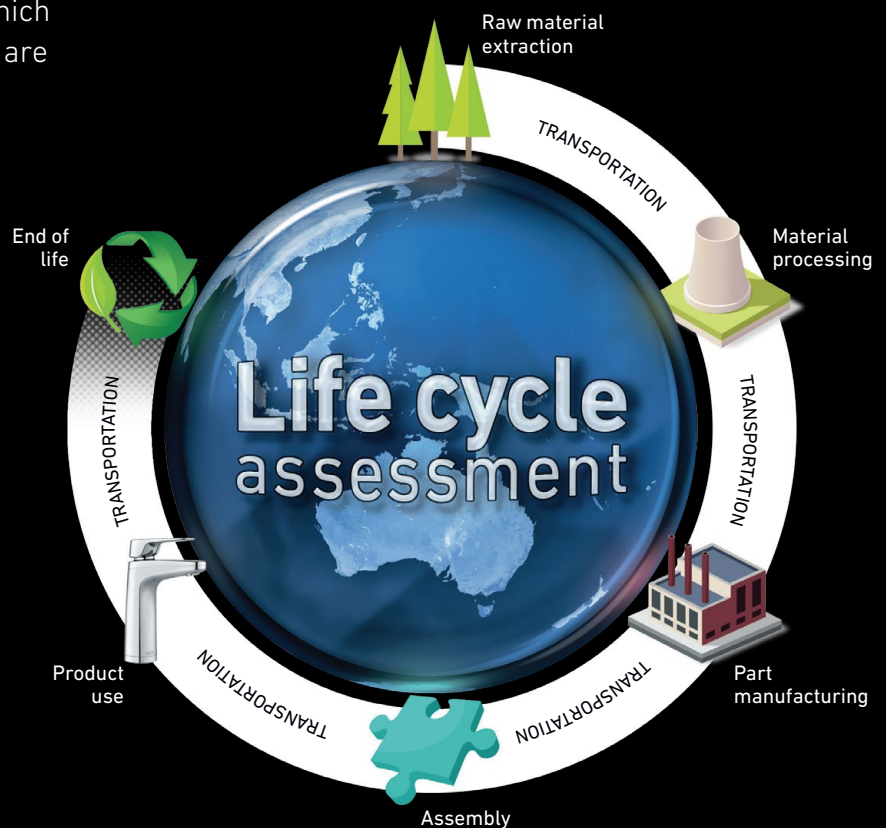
hich
are

Raw material extraction

TRANSPORTATION

Material processing

TRANSPORTATION

Part manufacturing

TRANSPORTATION

Assembly

TRANSPORTATION

Product use

TRANSPORTATION

End of life

Life cycle assessment